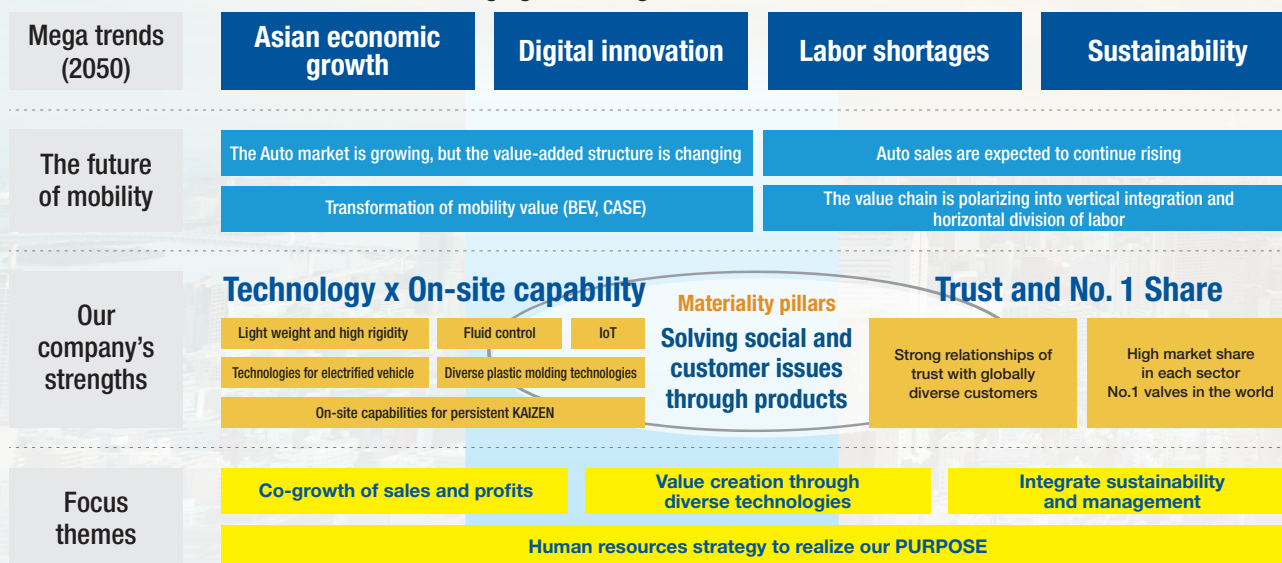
Mega trends (2050)

Asian economic growth

Digital innovation

Labor shortages

Sustainability

The future of mobility

The Auto market is growing, but the value-added structure is changing

Auto sales are expected to continue rising

Transformation of mobility value (BEV, CASE)

The value chain is polarizing into vertical integration and horizontal division of labor

Our company's strengths

Technology x On-site capability

Light weight and high rigidity

Fluid control

IoT

Technologies for electrified vehicle

Diverse plastic molding technologies

On-site capabilities for persistent KAIZEN

Materiality pillars

Solving social and customer issues through products

Trust and No. 1 Share

Strong relationships of trust with globally diverse customers

High market share in each sector No.1 valves in the world

Focus themes

Co-growth of sales and profits

Value creation through diverse technologies

Integrate sustainability and management

Human resources strategy to realize our PURPOSE